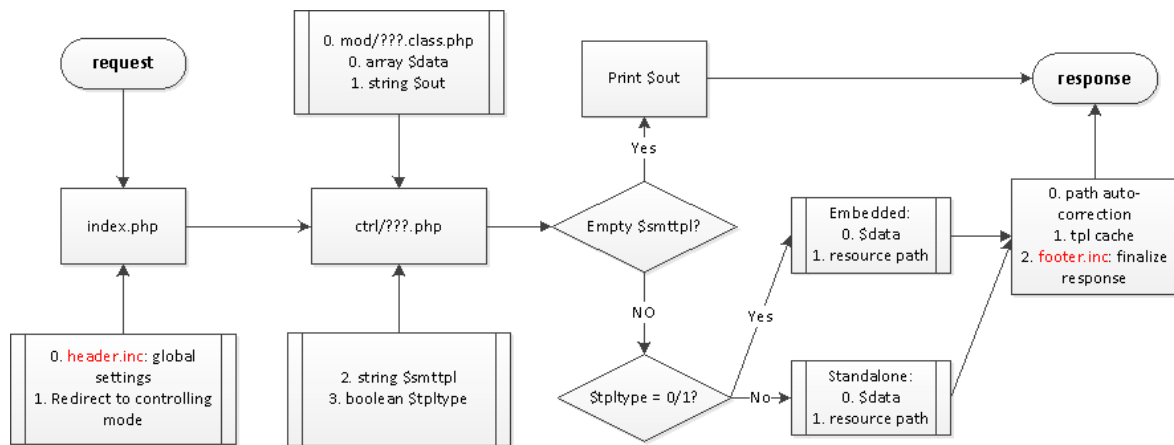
request

index.php

0. header.inc: global settings
1. Redirect to controlling mode

0. mod/???.class.php
0. array $data
1. string $out

ctrl/???.php

2. string $smttpl
3. boolean $tpltype

Print $out

Yes

Empty $smttpl?

NO

$tpltype = 0/1?

Yes

No

Embedded:
0. $data
1. resource path

Standalone:
0. $data
1. resource path

0. path auto-correction
1. tpl cache
2. footer.inc: finalize response

response